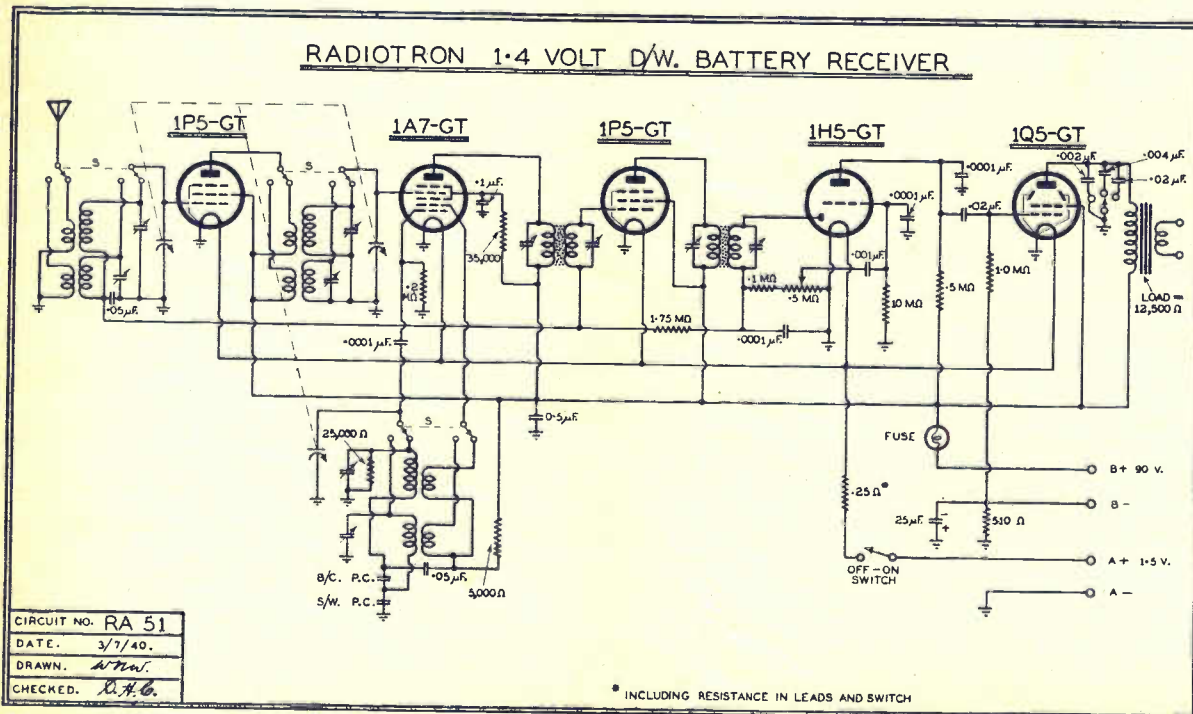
RADIOTRON 1·4 VOLT D/W. BATTERY RECEIVER

1P5-GT

1A7-GT

1P5-GT

1H5-GT

1Q5-GT

S

S

S

·05 μF.

·1 μF.

35,000

·2 MΩ

·0001 μF.

1·75 MΩ

·1 MΩ

·5 MΩ

·001 μF.

·0001 μF.

·0001 μF.

10 MΩ

·0001 μF.

·02 μF.

·5 MΩ

1·0 MΩ

·002 μF.

·004 μF.

·02 μF.

LOAD = 12,500 Ω

0·5 μF.

25,000 Ω

FUSE

B+ 90 V.

B −

·25 Ω*

25 μF.

+

510 Ω

OFF – ON SWITCH

A+ 1·5 V.

A −

B/C. P.C.

S/W. P.C.

·05 μF.

5,000 Ω

| CIRCUIT NO. | RA 51 |
|---|---|
| DATE. | 3/7/40. |
| DRAWN. | W.N.W. |
| CHECKED. | D.H.C. |

* INCLUDING RESISTANCE IN LEADS AND SWITCH